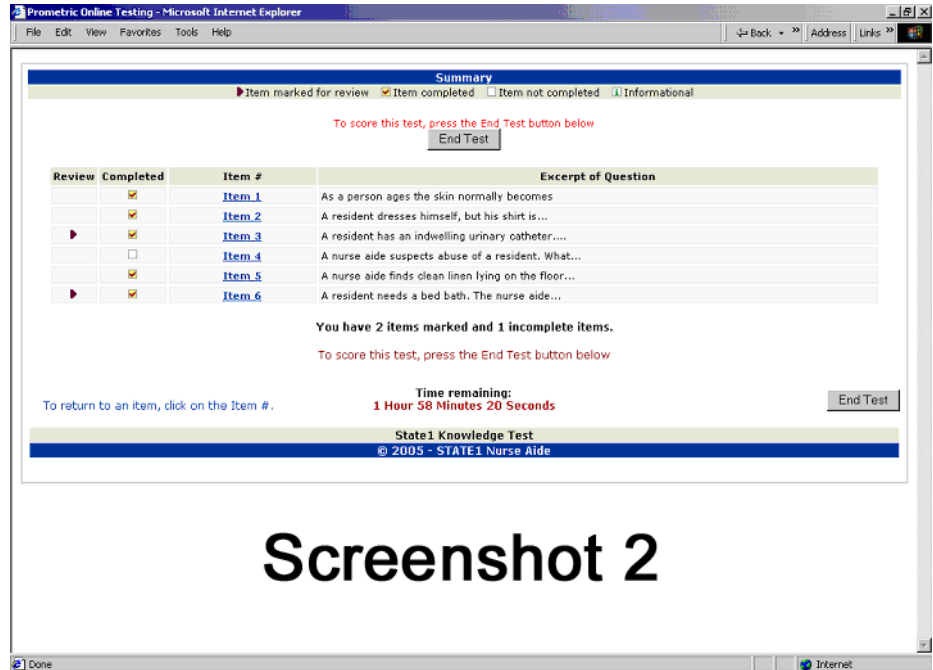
Prometric Online Testing - Microsoft Internet Explorer

File Edit View Favorites Tools Help

Back Address Links

Summary

Item marked for review Item completed Item not completed Informational

To score this test, press the End Test button below

End Test

| Review | Completed | Item # | Excerpt of Question |
|---|---|---|---|
| | ✓ | Item 1 | As a person ages the skin normally becomes |
| | ✓ | Item 2 | A resident dresses himself, but his shirt is... |
| ▶ | ✓ | Item 3 | A resident has an indwelling urinary catheter.... |
| | ☐ | Item 4 | A nurse aide suspects abuse of a resident. What... |
| | ✓ | Item 5 | A nurse aide finds clean linen lying on the floor... |
| ▶ | ✓ | Item 6 | A resident needs a bed bath. The nurse aide... |

You have 2 items marked and 1 incomplete items.

To score this test, press the End Test button below

To return to an item, click on the Item #.

Time remaining:
1 Hour 58 Minutes 20 Seconds

End Test

State1 Knowledge Test

© 2005 - STATE1 Nurse Aide

Screenshot 2

Done

Internet